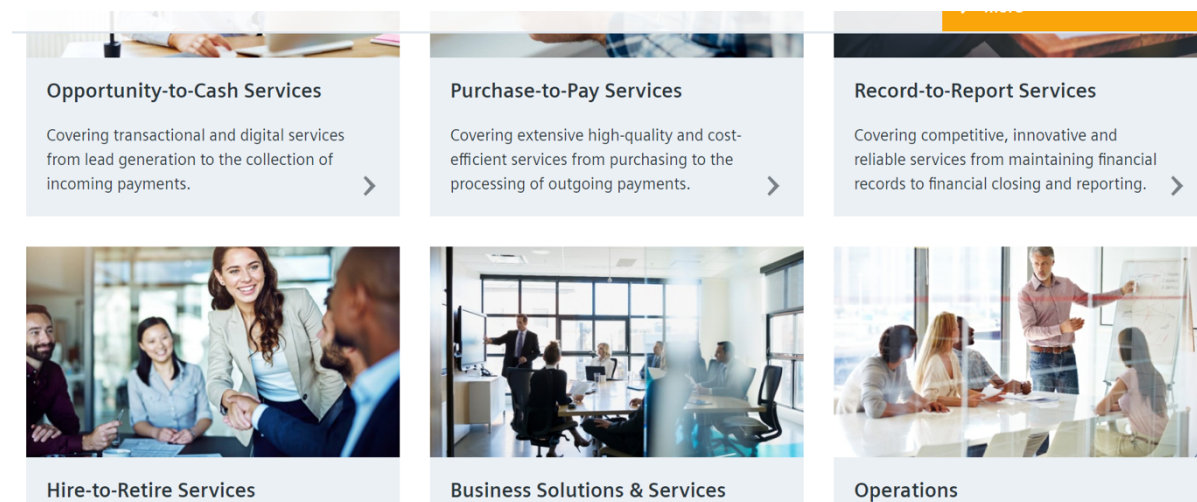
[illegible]

Opportunity-to-Cash Services

Covering transactional and digital services from lead generation to the collection of incoming payments.

Purchase-to-Pay Services

Covering extensive high-quality and cost-efficient services from purchasing to the processing of outgoing payments.

Record-to-Report Services

Covering competitive, innovative and reliable services from maintaining financial records to financial closing and reporting.

Hire-to-Retire Services

Business Solutions & Services

Operations